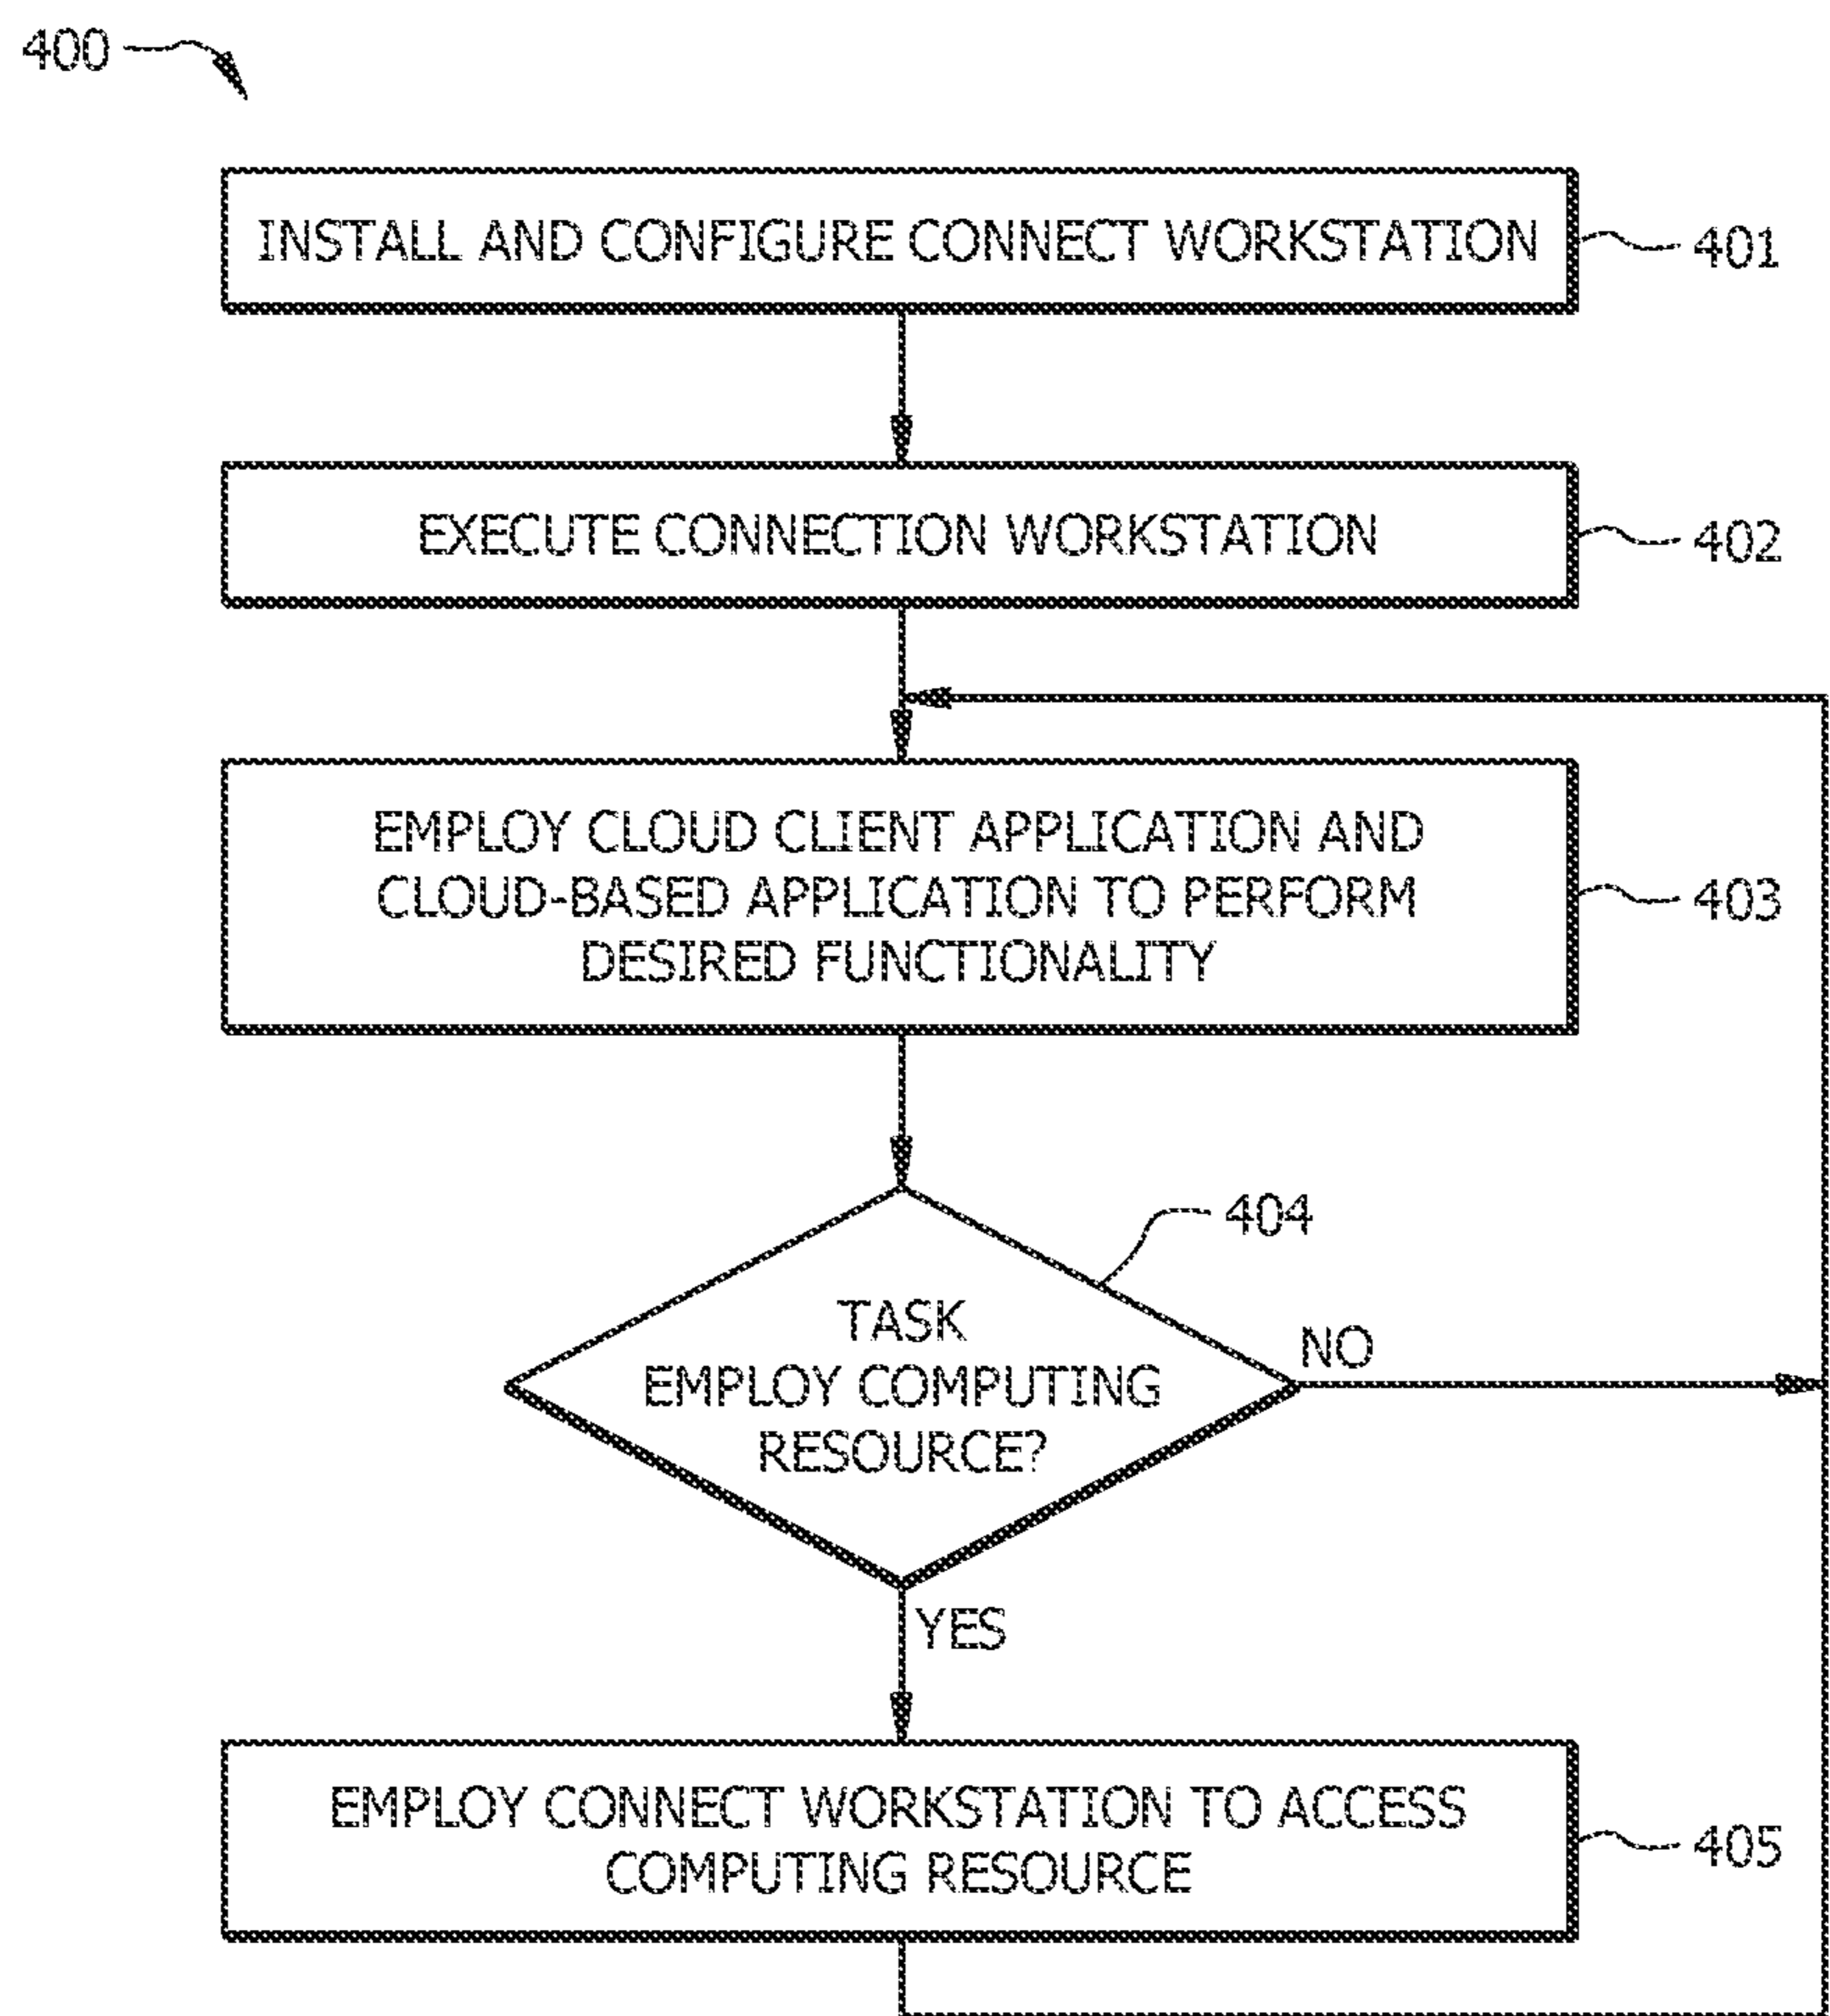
400

INSTALL AND CONFIGURE CONNECT WORKSTATION

401

EXECUTE CONNECTION WORKSTATION

402

EMPLOY CLOUD CLIENT APPLICATION AND CLOUD-BASED APPLICATION TO PERFORM DESIRED FUNCTIONALITY

403

404

TASK EMPLOY COMPUTING RESOURCE?

NO

YES

EMPLOY CONNECT WORKSTATION TO ACCESS COMPUTING RESOURCE

405